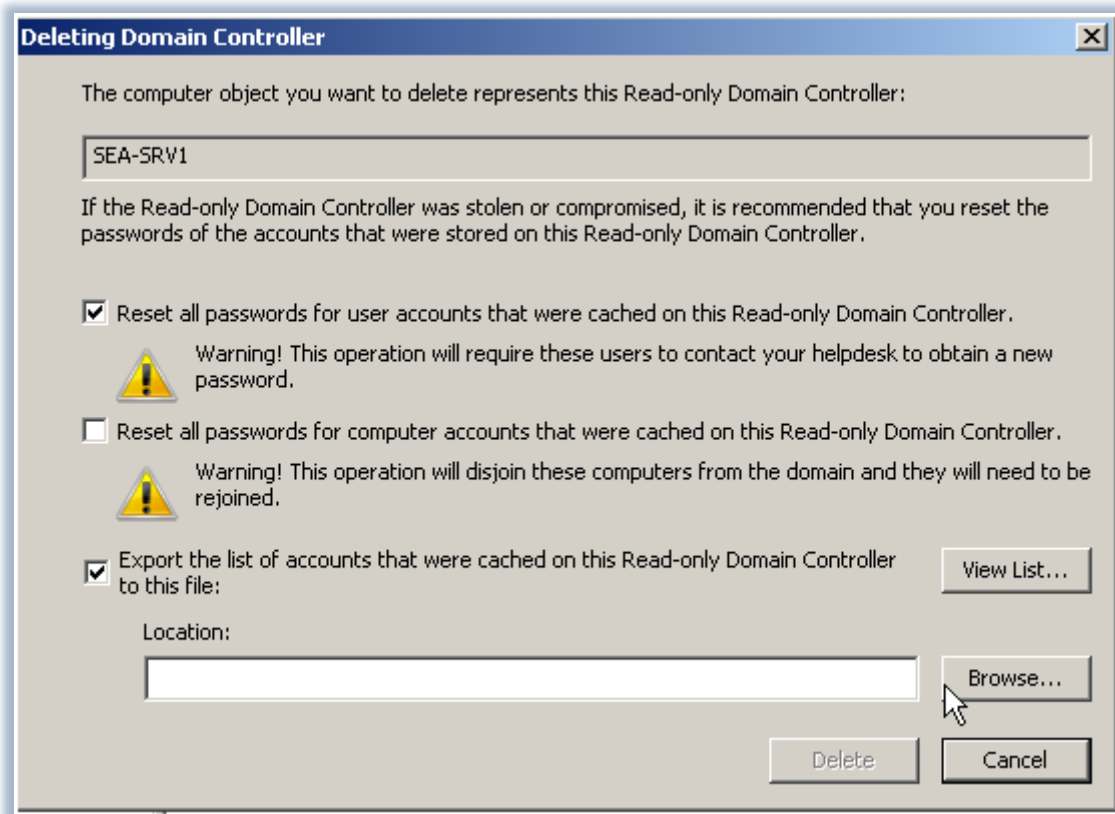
Deleting Domain Controller

The computer object you want to delete represents this Read-only Domain Controller:

SEA-SRV1

If the Read-only Domain Controller was stolen or compromised, it is recommended that you reset the passwords of the accounts that were stored on this Read-only Domain Controller.

Reset all passwords for user accounts that were cached on this Read-only Domain Controller.

Warning! This operation will require these users to contact your helpdesk to obtain a new password.

Reset all passwords for computer accounts that were cached on this Read-only Domain Controller.

Warning! This operation will disjoin these computers from the domain and they will need to be rejoined.

Export the list of accounts that were cached on this Read-only Domain Controller to this file:

View List...

Location:

Browse...

Delete

Cancel